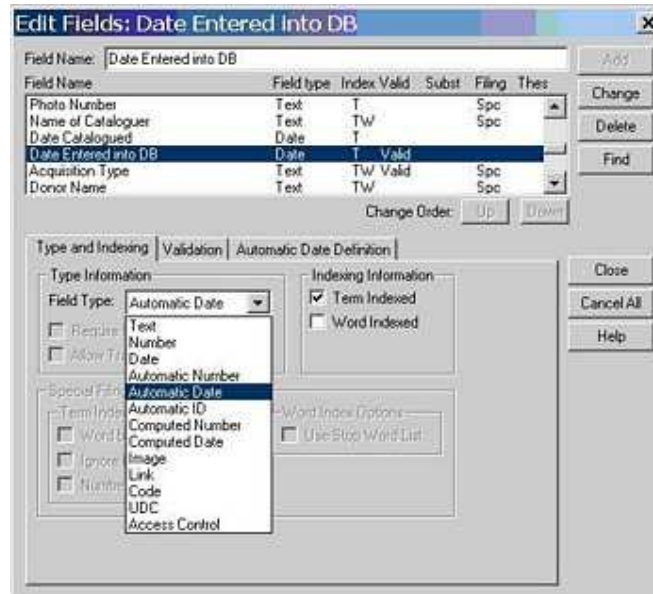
Edit Fields: Date Entered into DB

Field Name: Date Entered into DB

| Field Name | Field type | Index | Valid | Subst | Filing | Thes |
|---|---|---|---|---|---|---|
| Photo Number | Text | T | | | Spc | |
| Name of Cataloguer | Text | TW | | | Spc | |
| Date Catalogued | Date | T | | | | |
| Date Entered into DB | Date | T | Valid | | | |
| Acquisition Type | Text | TW | Valid | | Spc | |
| Donor Name | Text | TW | | | Spc | |

Change Order: Up Down

Add
Change
Delete
Find

Type and Indexing | Validation | Automatic Date Definition

Type Information
Field Type: Automatic Date
Require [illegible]
Allow Tr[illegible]

Text
Number
Date
Automatic Number
Automatic Date
Automatic ID
Computed Number
Computed Date
Image
Link
Code
UDC
Access Control

Indexing Information
Term Indexed
Word Indexed

Special Fil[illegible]
Term Inde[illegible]
Word b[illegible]
Ignore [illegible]
Numbe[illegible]

Word Index Options
Use Stop Word List

Close
Cancel All
Help